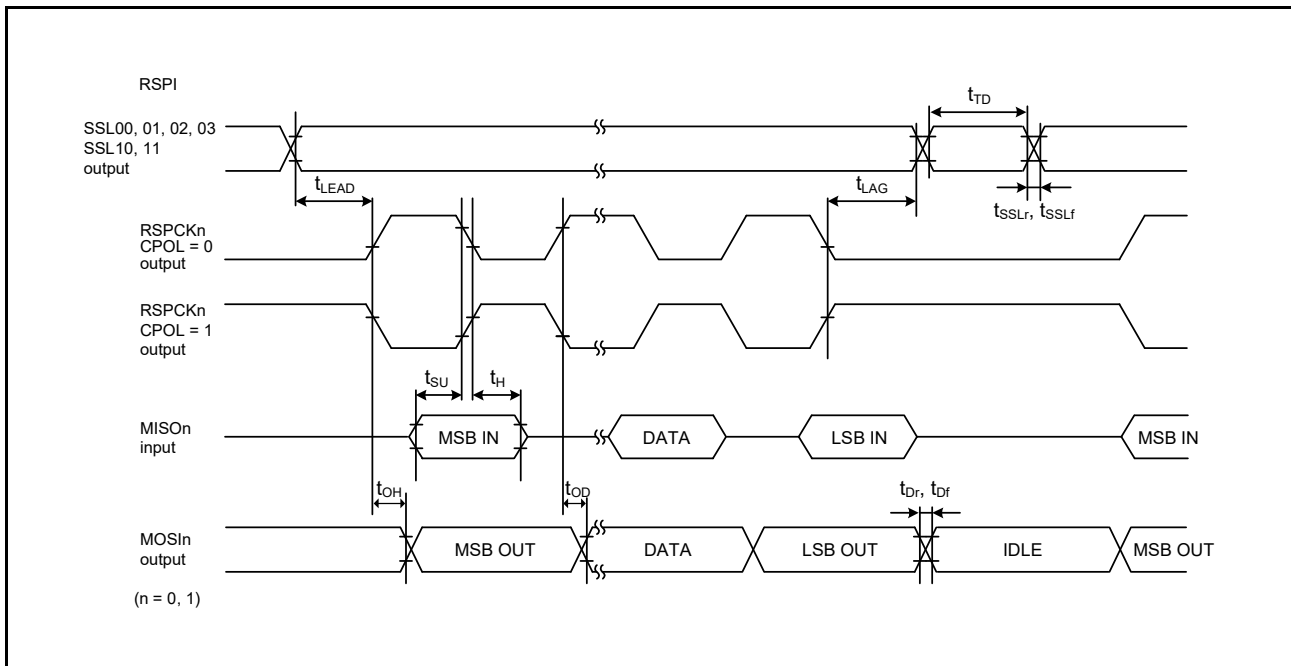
RSPI

$t_{TD}$

SSL00, 01, 02, 03
SSL10, 11
output

$t_{LEAD}$

$t_{LAG}$

$t_{SSLr}$, $t_{SSLf}$

RSPCKn
CPOL = 0
output

RSPCKn
CPOL = 1
output

$t_{SU}$ $t_{H}$

MISOn
input

MSB IN

DATA

LSB IN

MSB IN

$t_{OH}$

$t_{OD}$

$t_{Dr}$, $t_{Df}$

MOSIn
output

MSB OUT

DATA

LSB OUT

IDLE

MSB OUT

(n = 0, 1)